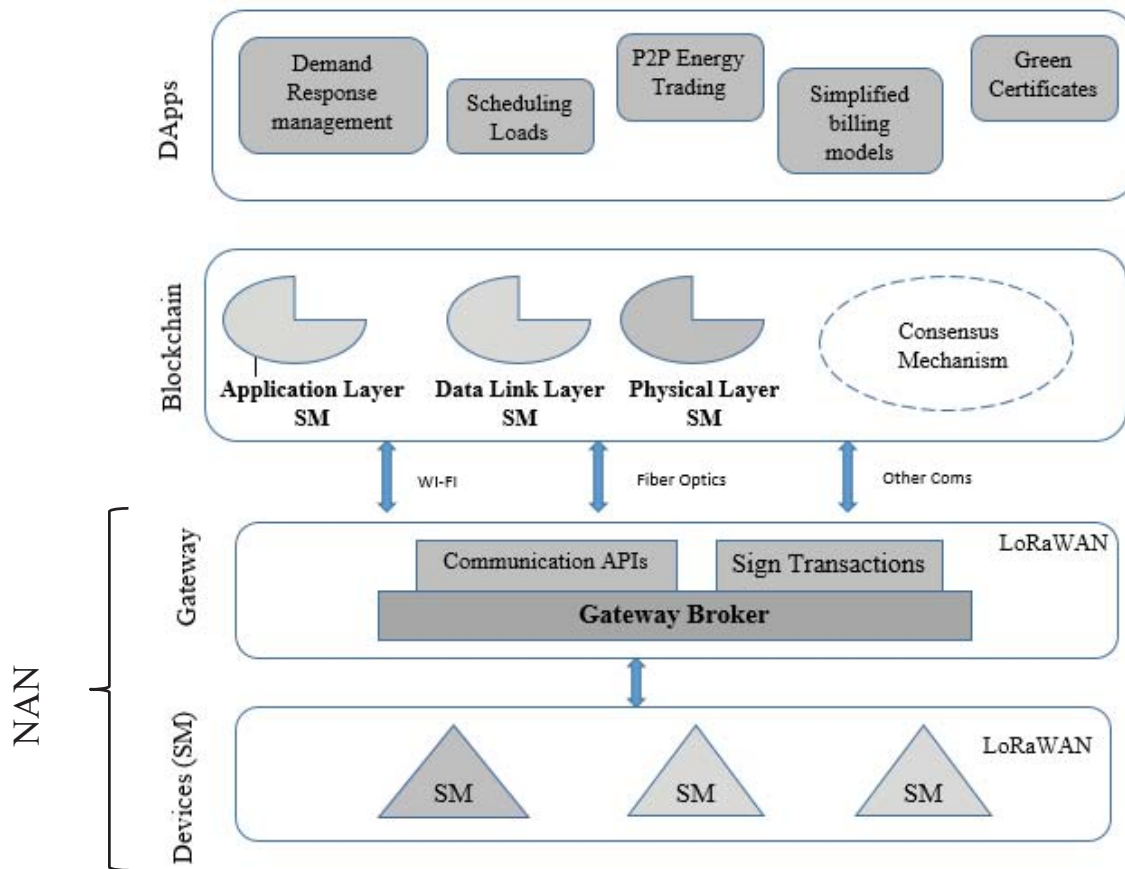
DApps

Demand Response management

Scheduling Loads

P2P Energy Trading

Simplified billing models

Green Certificates

Blockchain

Application Layer SM

Data Link Layer SM

Physical Layer SM

Consensus Mechanism

WI-FI

Fiber Optics

Other Coms

Gateway

LoRaWAN

Communication APIs

Sign Transactions

Gateway Broker

NAN

Devices (SM)

LoRaWAN

SM

SM

SM